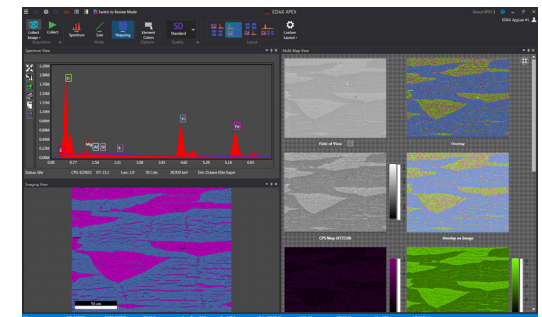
Switch to Review Mode

EDAX APEX

Collect Image

Collect

Spectrum

Line

Mapping

Element Colors

Standard

Custom Layout

EDAX AppLux

Spectrum View

Si

Mg

Al

Fe

Fe

Status Idle

Imaging View

50 µm

Multi-Map View

Field of View

Overlay

CPS Map

Overlay on Image